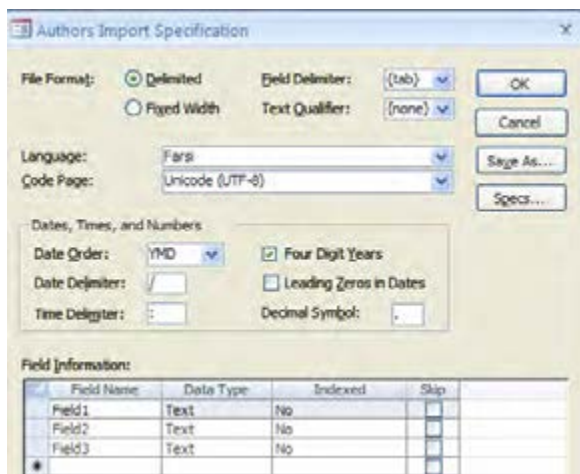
Authors Import Specification

File Format: Delimited
Fixed Width

Field Delimiter: {tab}
Text Qualifier: {none}

OK
Cancel
Save As...
Specs...

Language: Farsi
Code Page: Unicode (UTF-8)

Dates, Times, and Numbers
Date Order: YMD
Date Delimiter: /
Time Delimiter: :
Four Digit Years
Leading Zeros in Dates
Decimal Symbol: .

Field Information:

| Field Name | Data Type | Indexed | Skip |
|---|---|---|---|
| Field1 | Text | No | |
| Field2 | Text | No | |
| Field3 | Text | No | |
| | | | |